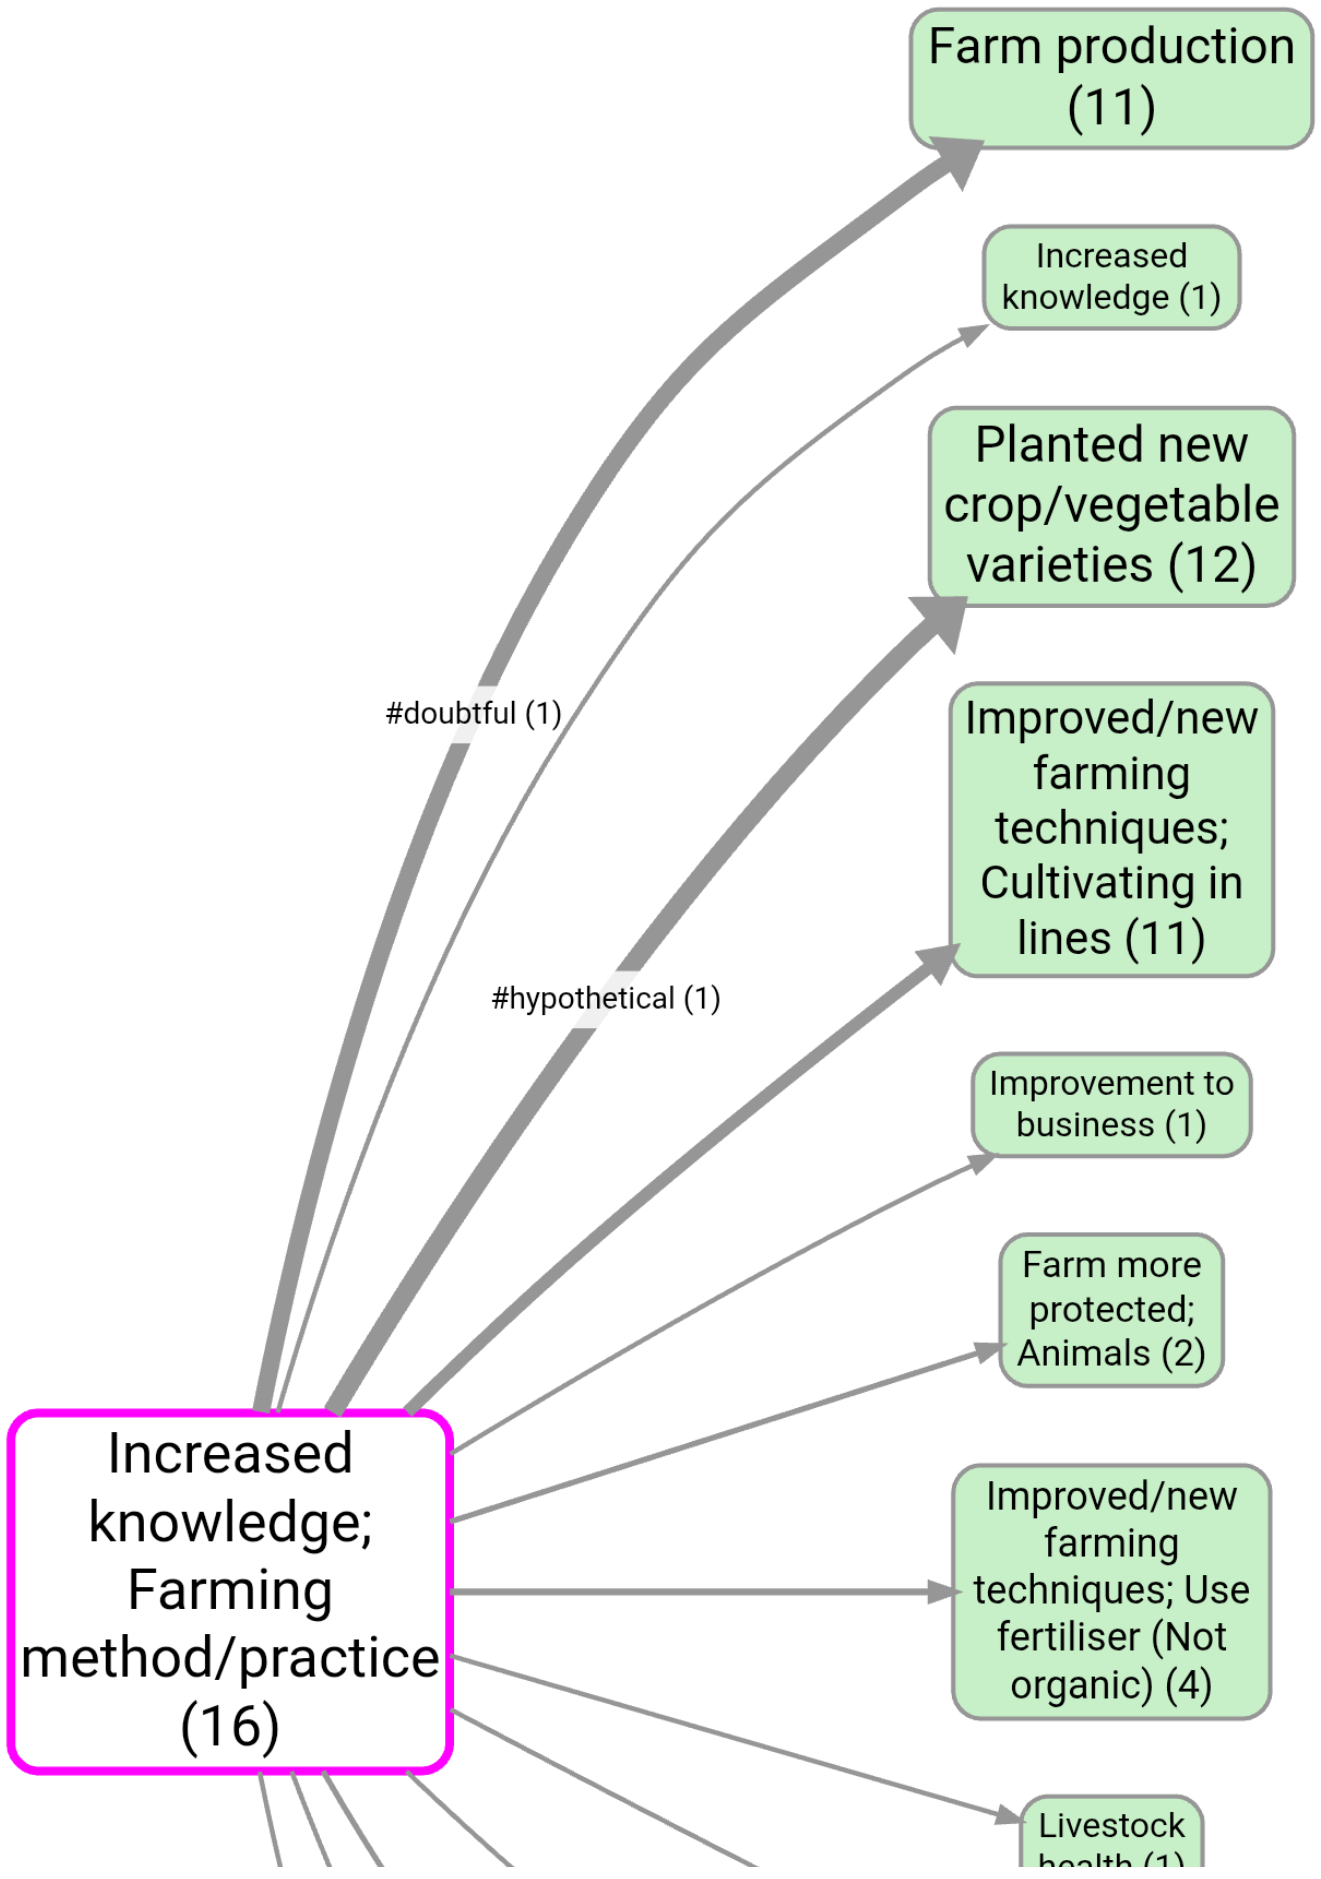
Farm production (11)

Increased knowledge (1)

Planted new crop/vegetable varieties (12)

Improved/new farming techniques; Cultivating in lines (11)

Improvement to business (1)

Farm more protected; Animals (2)

Improved/new farming techniques; Use fertiliser (Not organic) (4)

Livestock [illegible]

#doubtful (1)

#hypothetical (1)

Increased knowledge; Farming method/practice (16)